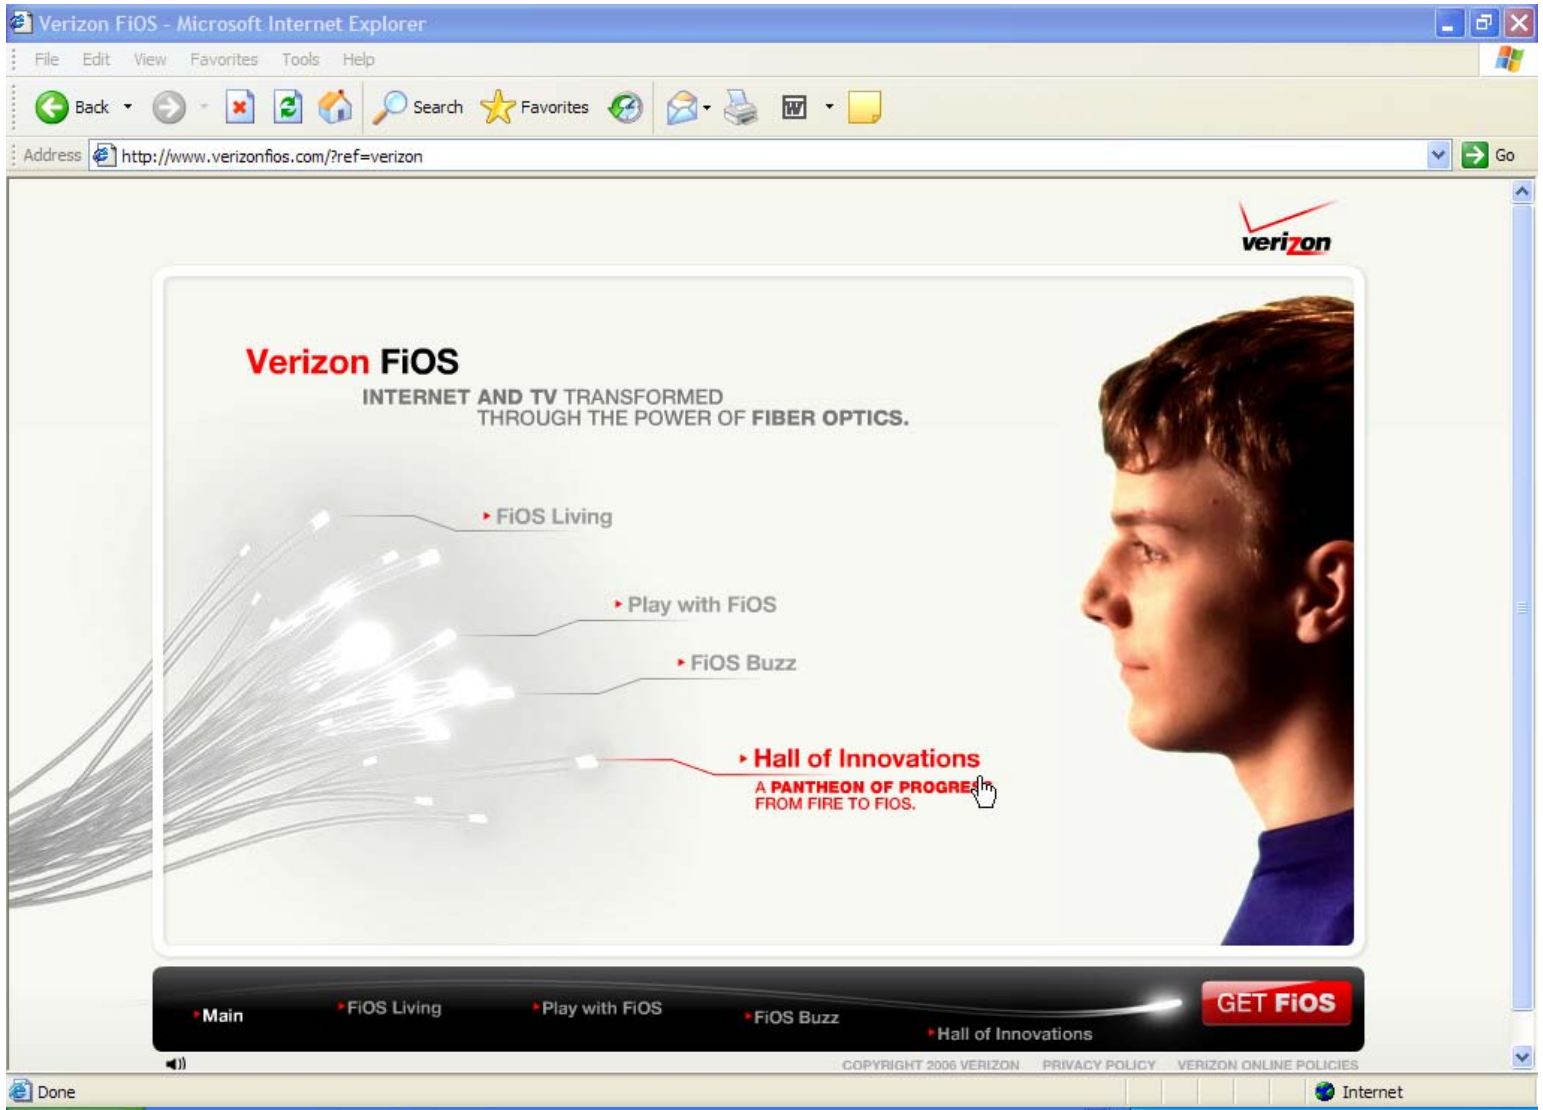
Verizon FiOS - Microsoft Internet Explorer

File Edit View Favorites Tools Help

Back Search Favorites

Address http://www.verizonfios.com/?ref=verizon Go

verizon

Verizon FiOS

INTERNET AND TV TRANSFORMED THROUGH THE POWER OF FIBER OPTICS.

FiOS Living

Play with FiOS

FiOS Buzz

Hall of Innovations

A PANTHEON OF PROGRE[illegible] FROM FIRE TO FIOS.

Main FiOS Living Play with FiOS FiOS Buzz Hall of Innovations GET FiOS

COPYRIGHT 2006 VERIZON PRIVACY POLICY VERIZON ONLINE POLICIES

Done Internet